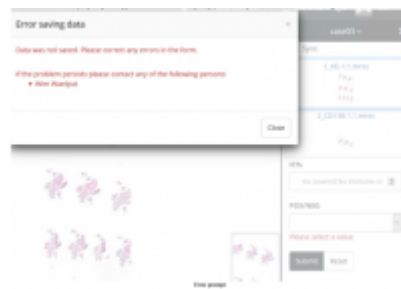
Error saving data

×

Data was not saved. Please correct any errors in the form.

If the problem persists please contact any of the following persons:
▾ Wim Waelput

Close

case03

Sync

1_HE-1-1.mrxs

2_CD138-1-1.mrxs

ICN

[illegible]

FIGS/NDS

Please select a value

Submit

Reset

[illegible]